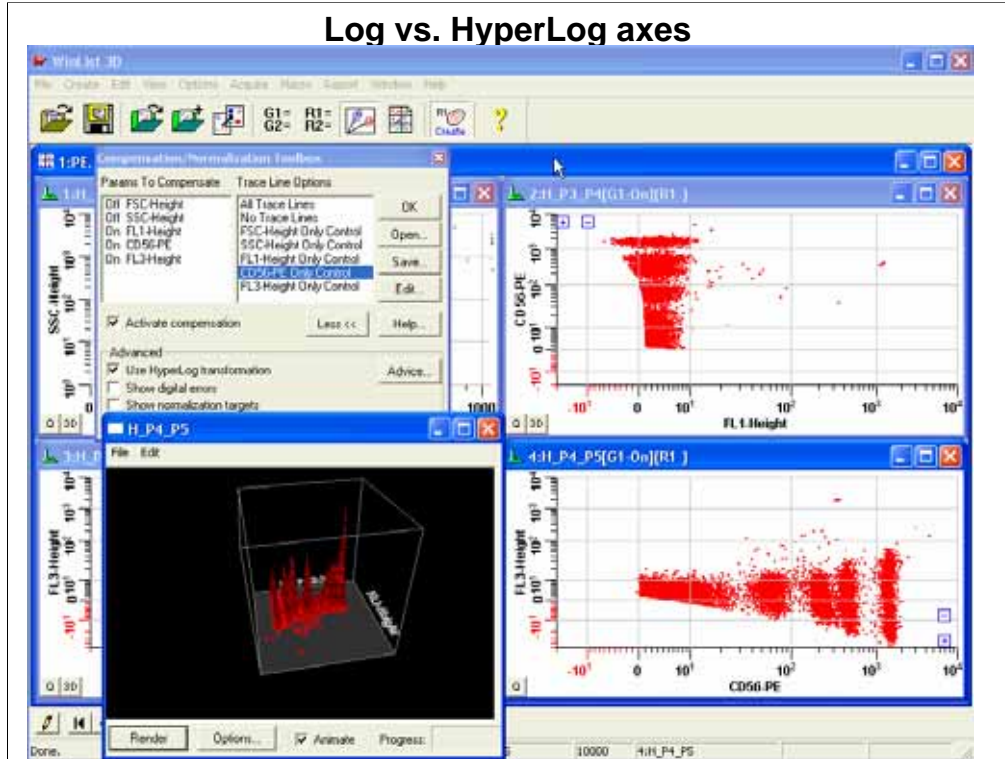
Log vs. HyperLog axes

WinList 3D

File Create Edit View Options Acquire Macro Report Window Help

G1= G2= R1= R2=

Create

?

1:PE

Compensation/Normalization Toolbox

Params To Compensate

Off FSC-Height
Off SSC-Height
On FL1-Height
On CD56-PE
On FL3-Height

Trace Line Options

All Trace Lines
No Trace Lines
FSC-Height Only Control
SSC-Height Only Control
FL1-Height Only Control
CD56-PE Only Control
FL3-Height Only Control

OK

Open...

Save...

Edit...

Activate compensation

Less <<

Help...

Advanced

Use HyperLog transformation

Show digital errors

Show normalization targets

Advice...

SSC-Height

1000

2:H_P3_P4[G1-On][R1 ]

CD 56-PE

$10^3$ $10^2$ $10^1$ 0 $-10^1$

$-10^1$ 0 $10^1$ $10^2$ $10^3$ $10^4$

FL1-Height

H_P4_P5

File Edit

FL3-Height

4:H_P4_P5[G1-On][R1 ]

FL3-Height

$10^4$ $10^3$ $10^2$ $10^1$ 0 $-10^1$

$-10^1$ 0 $10^1$ $10^2$ $10^3$ $10^4$

CD56-PE

Q 3D

Render

Options...

Animate

Progress:

Done.

10000

4:H_P4_P5